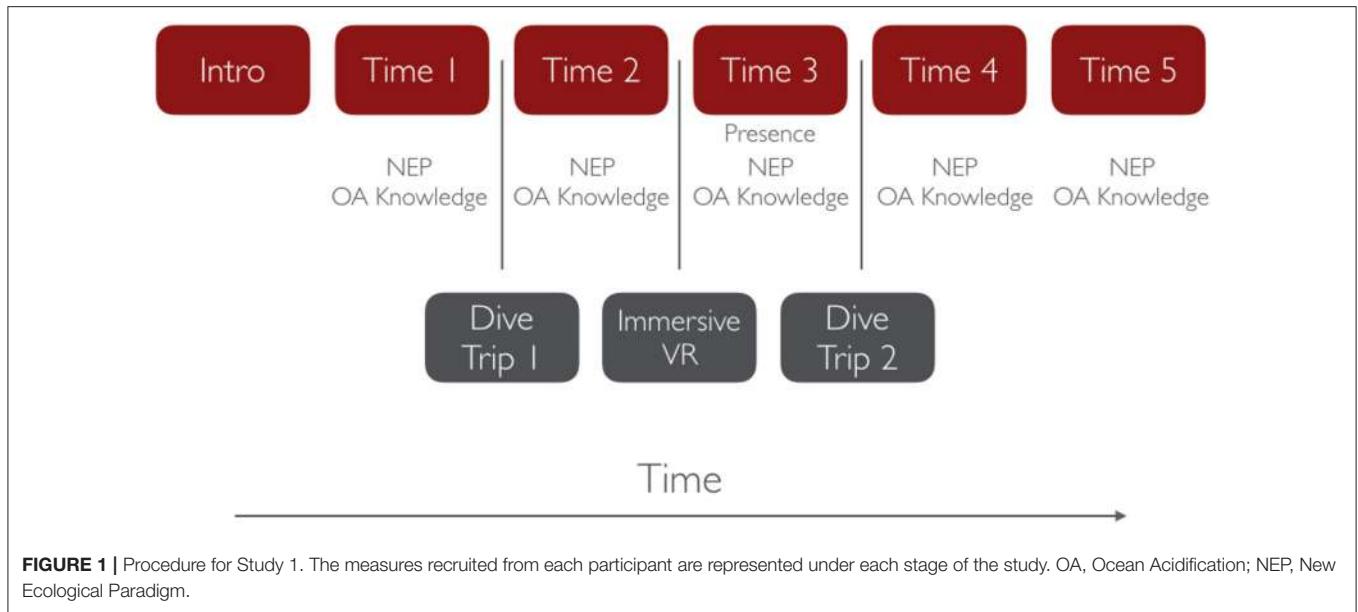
Intro

Time 1

NEP
OA Knowledge

Time 2

NEP
OA Knowledge

Time 3

Presence
NEP
OA Knowledge

Time 4

NEP
OA Knowledge

Time 5

NEP
OA Knowledge

Dive Trip 1

Immersive VR

Dive Trip 2

Time

**FIGURE 1 |** Procedure for Study 1. The measures recruited from each participant are represented under each stage of the study. OA, Ocean Acidification; NEP, New Ecological Paradigm.